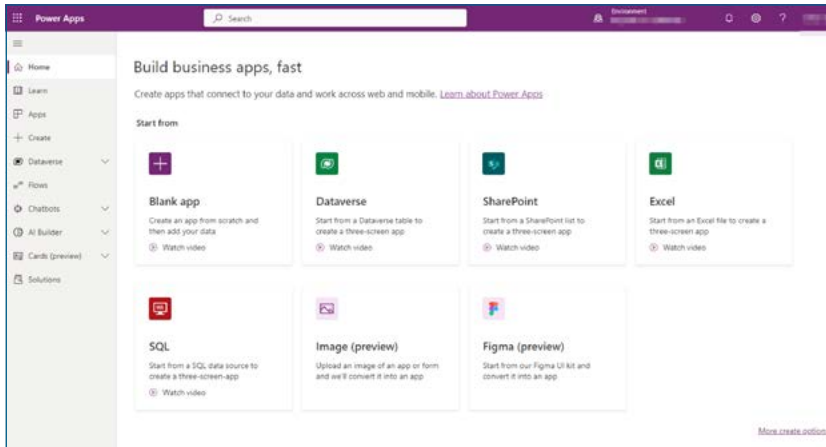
Power Apps

Search

Environment

Home

Learn

Apps

Create

Dataverse

Flows

Chatbots

AI Builder

Cards (preview)

Solutions

Build business apps, fast

Create apps that connect to your data and work across web and mobile. Learn about Power Apps

Start from

Blank app
Create an app from scratch and then add your data
Watch video

Dataverse
Start from a Dataverse table to create a three-screen app
Watch video

SharePoint
Start from a SharePoint list to create a three-screen app
Watch video

Excel
Start from an Excel file to create a three-screen app
Watch video

SQL
Start from a SQL data source to create a three-screen-app
Watch video

Image (preview)
Upload an image of an app or form and we'll convert it into an app

Figma (preview)
Start from our Figma UI kit and convert it into an app

More create options